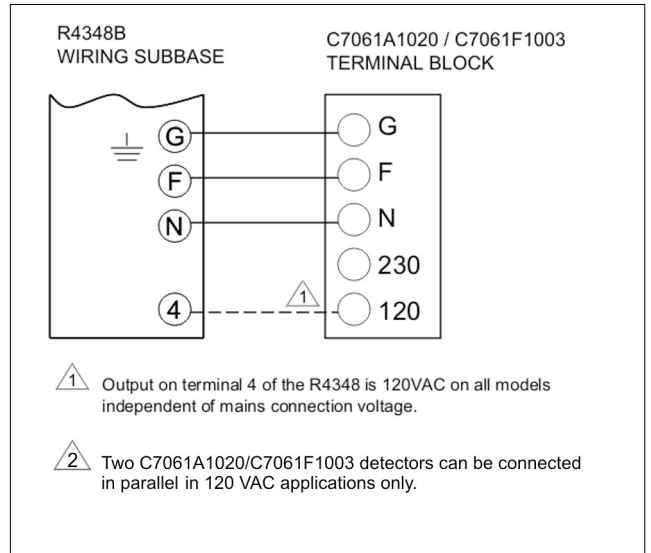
R4348B
WIRING SUBBASE

C7061A1020 / C7061F1003
TERMINAL BLOCK

G
F
N
4

G
F
N
230
120

1

1 Output on terminal 4 of the R4348 is 120VAC on all models independent of mains connection voltage.

2 Two C7061A1020/C7061F1003 detectors can be connected in parallel in 120 VAC applications only.